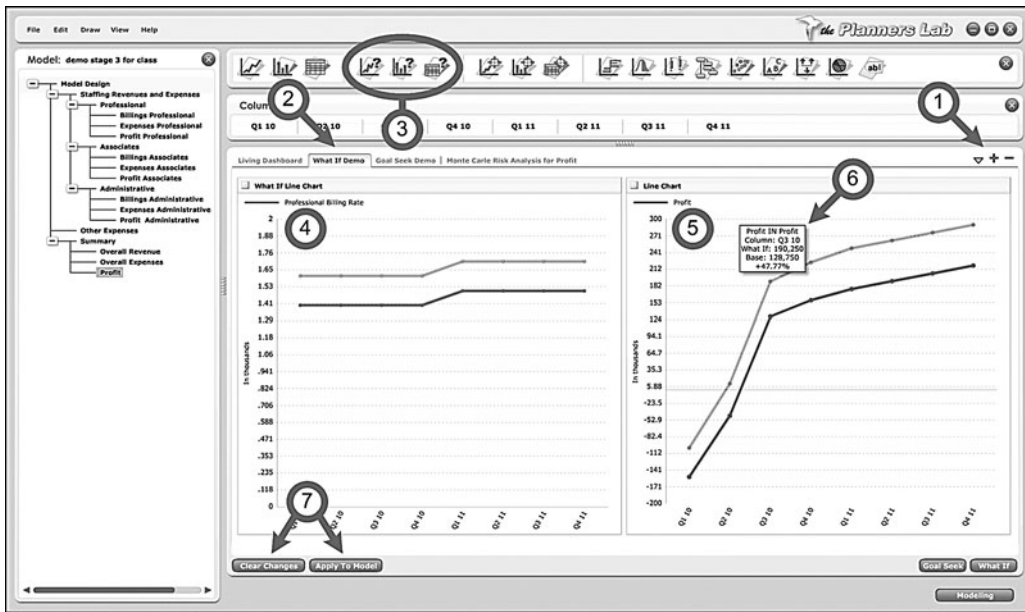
File Edit Draw View Help

the Planners Lab

Model: demo stage 3 for class

Model Design
Staffing Revenues and Expenses
Professional
Billings Professional
Expenses Professional
Profit Professional
Associates
Billings Associates
Expenses Associates
Profit Associates
Administrative
Billings Administrative
Expenses Administrative
Profit Administrative
Other Expenses
Summary
Overall Revenue
Overall Expenses
Profit

Colum

| Q1 10 | Q2 10 | | Q4 10 | Q1 11 | Q2 11 | Q3 11 | Q4 11 |
|---|---|---|---|---|---|---|---|

1
2
3

Living Dashboard | What If Demo | Goal Seek Demo | Monte Carlo Risk Analysis for Profit

What If Line Chart

Professional Billing Rate

4

2
1.88
1.76
1.65
1.53
1.41
1.29
1.18
1.06
.941
.824
.706
.588
.471
.353
.235
.118
0

In thousands

Q1 10 Q2 10 Q3 10 Q4 10 Q1 11 Q2 11 Q3 11 Q4 11

Line Chart

Profit

5
6

Profit IN Profit
Column: Q3 10
What If: 190,250
Base: 128,750
+47.77%

300
271
241
212
182
153
124
94.1
64.7
35.3
5.88
-23.5
-52.9
-82.4
-112
-141
-171
-200

In thousands

Q1 10 Q2 10 Q3 10 Q4 10 Q1 11 Q2 11 Q3 11 Q4 11

7

Clear Changes
Apply To Model

Goal Seek
What If

Modeling